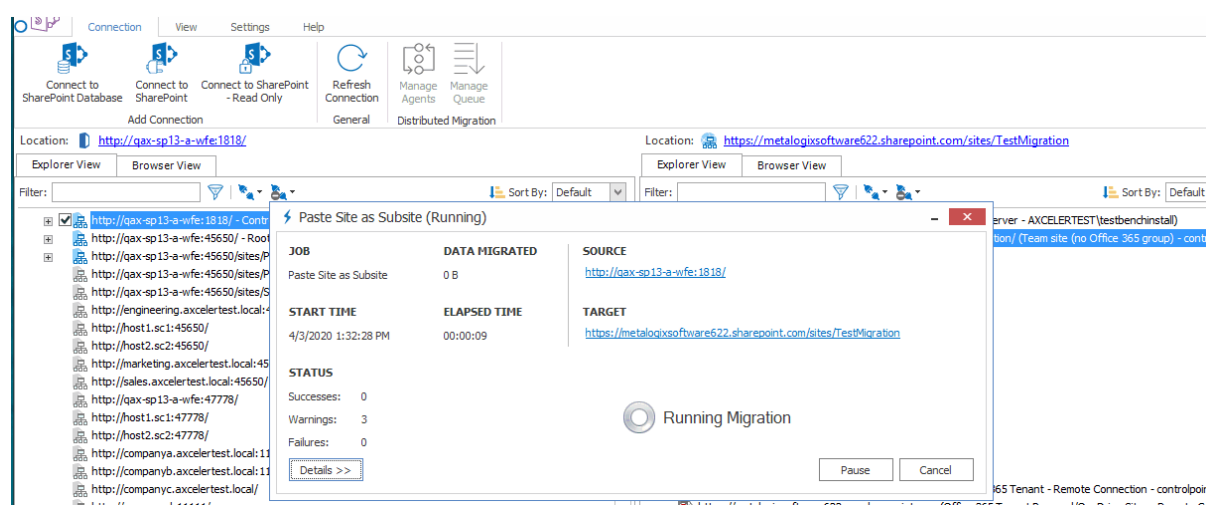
Connection View Settings Help

Connect to SharePoint Database
Connect to SharePoint
Connect to SharePoint - Read Only
Add Connection

Refresh Connection
General

Manage Agents
Manage Queue
Distributed Migration

Location: http://qax-sp13-a-wfe:1818/

Explorer View | Browser View

Filter:

Sort By: Default

http://qax-sp13-a-wfe:1818/ - Contr
http://qax-sp13-a-wfe:45650/ - Root
http://qax-sp13-a-wfe:45650/sites/P
http://qax-sp13-a-wfe:45650/sites/P
http://qax-sp13-a-wfe:45650/sites/P
http://qax-sp13-a-wfe:45650/sites/S
http://engineering.axcelertest.local:4
http://host1.sc1:45650/
http://host2.sc2:45650/
http://marketing.axcelertest.local:45
http://sales.axcelertest.local:45650/
http://qax-sp13-a-wfe:47778/
http://host1.sc1:47778/
http://host2.sc2:47778/
http://companya.axcelertest.local:11
http://companyb.axcelertest.local:11
http://companyc.axcelertest.local/

Location: https://metalogixsoftware622.sharepoint.com/sites/TestMigration

Explorer View | Browser View

Filter:

Sort By: Defaul

erver - AXCELERTEST\testbenchinstall)
ation/ (Team site (no Office 365 group) - cont

365 Tenant - Remote Connection - controlpoi

Paste Site as Subsite (Running)

JOB
Paste Site as Subsite

DATA MIGRATED
0 B

SOURCE
http://qax-sp13-a-wfe:1818/

START TIME
4/3/2020 1:32:28 PM

ELAPSED TIME
00:00:09

TARGET
https://metalogixsoftware622.sharepoint.com/sites/TestMigration

STATUS
Successes: 0
Warnings: 3
Failures: 0

Running Migration

Details >>

Pause
Cancel